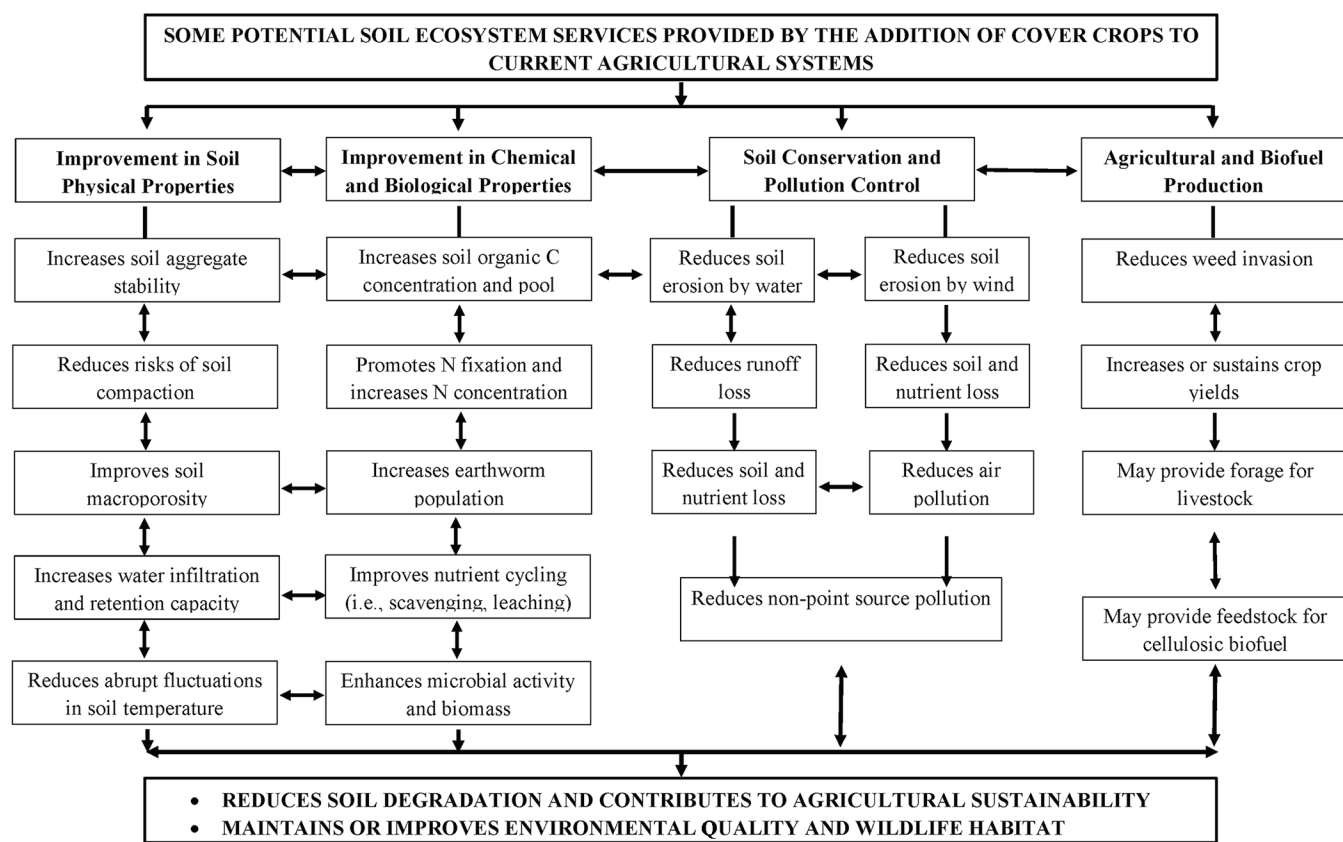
SOME POTENTIAL SOIL ECOSYSTEM SERVICES PROVIDED BY THE ADDITION OF COVER CROPS TO CURRENT AGRICULTURAL SYSTEMS

Improvement in Soil Physical Properties

Increases soil aggregate stability

Reduces risks of soil compaction

Improves soil macroporosity

Increases water infiltration and retention capacity

Reduces abrupt fluctuations in soil temperature

Improvement in Chemical and Biological Properties

Increases soil organic C concentration and pool

Promotes N fixation and increases N concentration

Increases earthworm population

Improves nutrient cycling (i.e., scavenging, leaching)

Enhances microbial activity and biomass

Soil Conservation and Pollution Control

Reduces soil erosion by water

Reduces runoff loss

Reduces soil and nutrient loss

Reduces soil erosion by wind

Reduces soil and nutrient loss

Reduces air pollution

Reduces non-point source pollution

Agricultural and Biofuel Production

Reduces weed invasion

Increases or sustains crop yields

May provide forage for livestock

May provide feedstock for cellulosic biofuel

• REDUCES SOIL DEGRADATION AND CONTRIBUTES TO AGRICULTURAL SUSTAINABILITY
• MAINTAINS OR IMPROVES ENVIRONMENTAL QUALITY AND WILDLIFE HABITAT